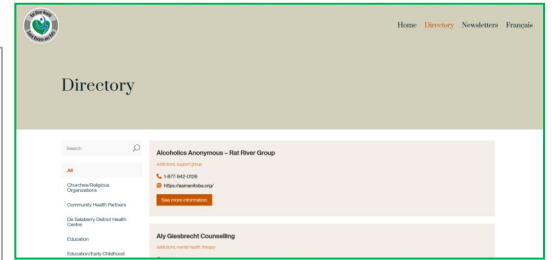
Home Directory Newsletters Français

Directory

Search

All

Churches/Religious Organizations

Community Health Partners

De Salaberry District Health Centre

Education

Education/Early Childhood

Alcoholics Anonymous – Rat River Group

Addictions support group

1-877-942-0126

https://aamanitoba.org/

See more information

Aly Giesbrecht Counselling

Addictions, mental health, therapy